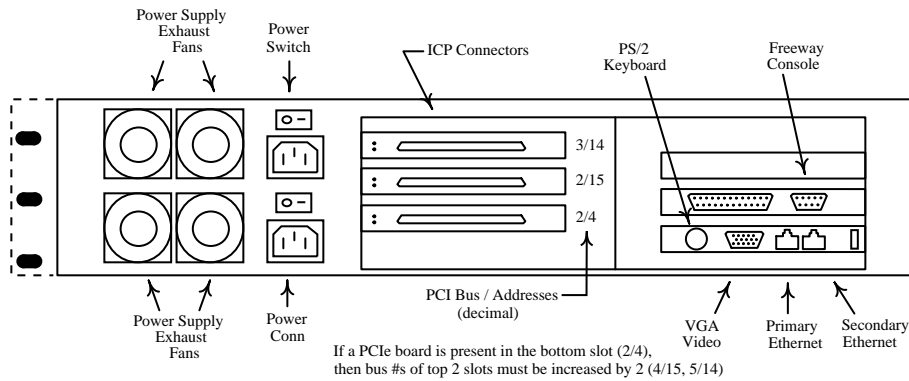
Power Supply Exhaust Fans

Power Switch

ICP Connectors

PS/2 Keyboard

Freeway Console

3/14

2/15

2/4

PCI Bus / Addresses (decimal)

Power Supply Exhaust Fans

Power Conn

VGA Video

Primary Ethernet

Secondary Ethernet

If a PCIe board is present in the bottom slot (2/4), then bus #s of top 2 slots must be increased by 2 (4/15, 5/14)